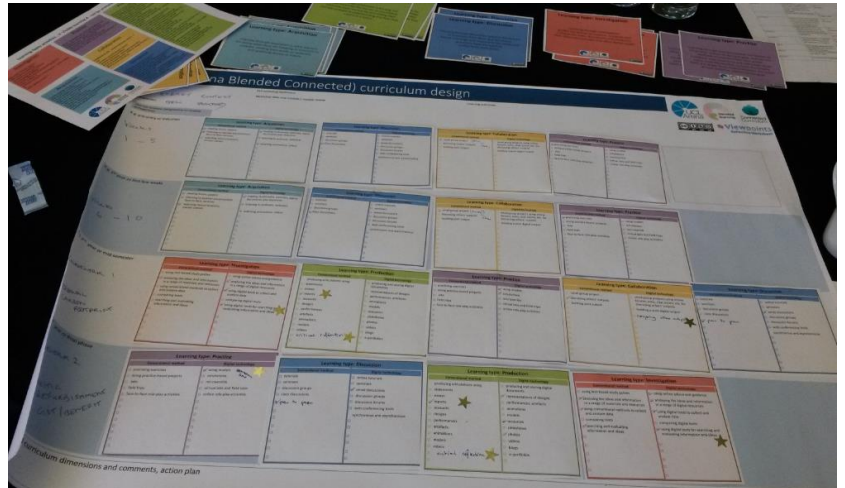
na Blended Connected) curriculum design

Learning type: Acquisition

Learning type: Investigation

Learning type: Production

Learning type: Practice

Learning type: Discussion

Learning type: Collaboration

Learning type: Investigation

Learning type: Production

Learning type: Practice

Learning type: Collaboration

Learning type: Discussion

Learning type: Practice

Learning type: Discussion

Learning type: Production

Learning type: Investigation

Viewpoints

curriculum dimensions and comments, action plan